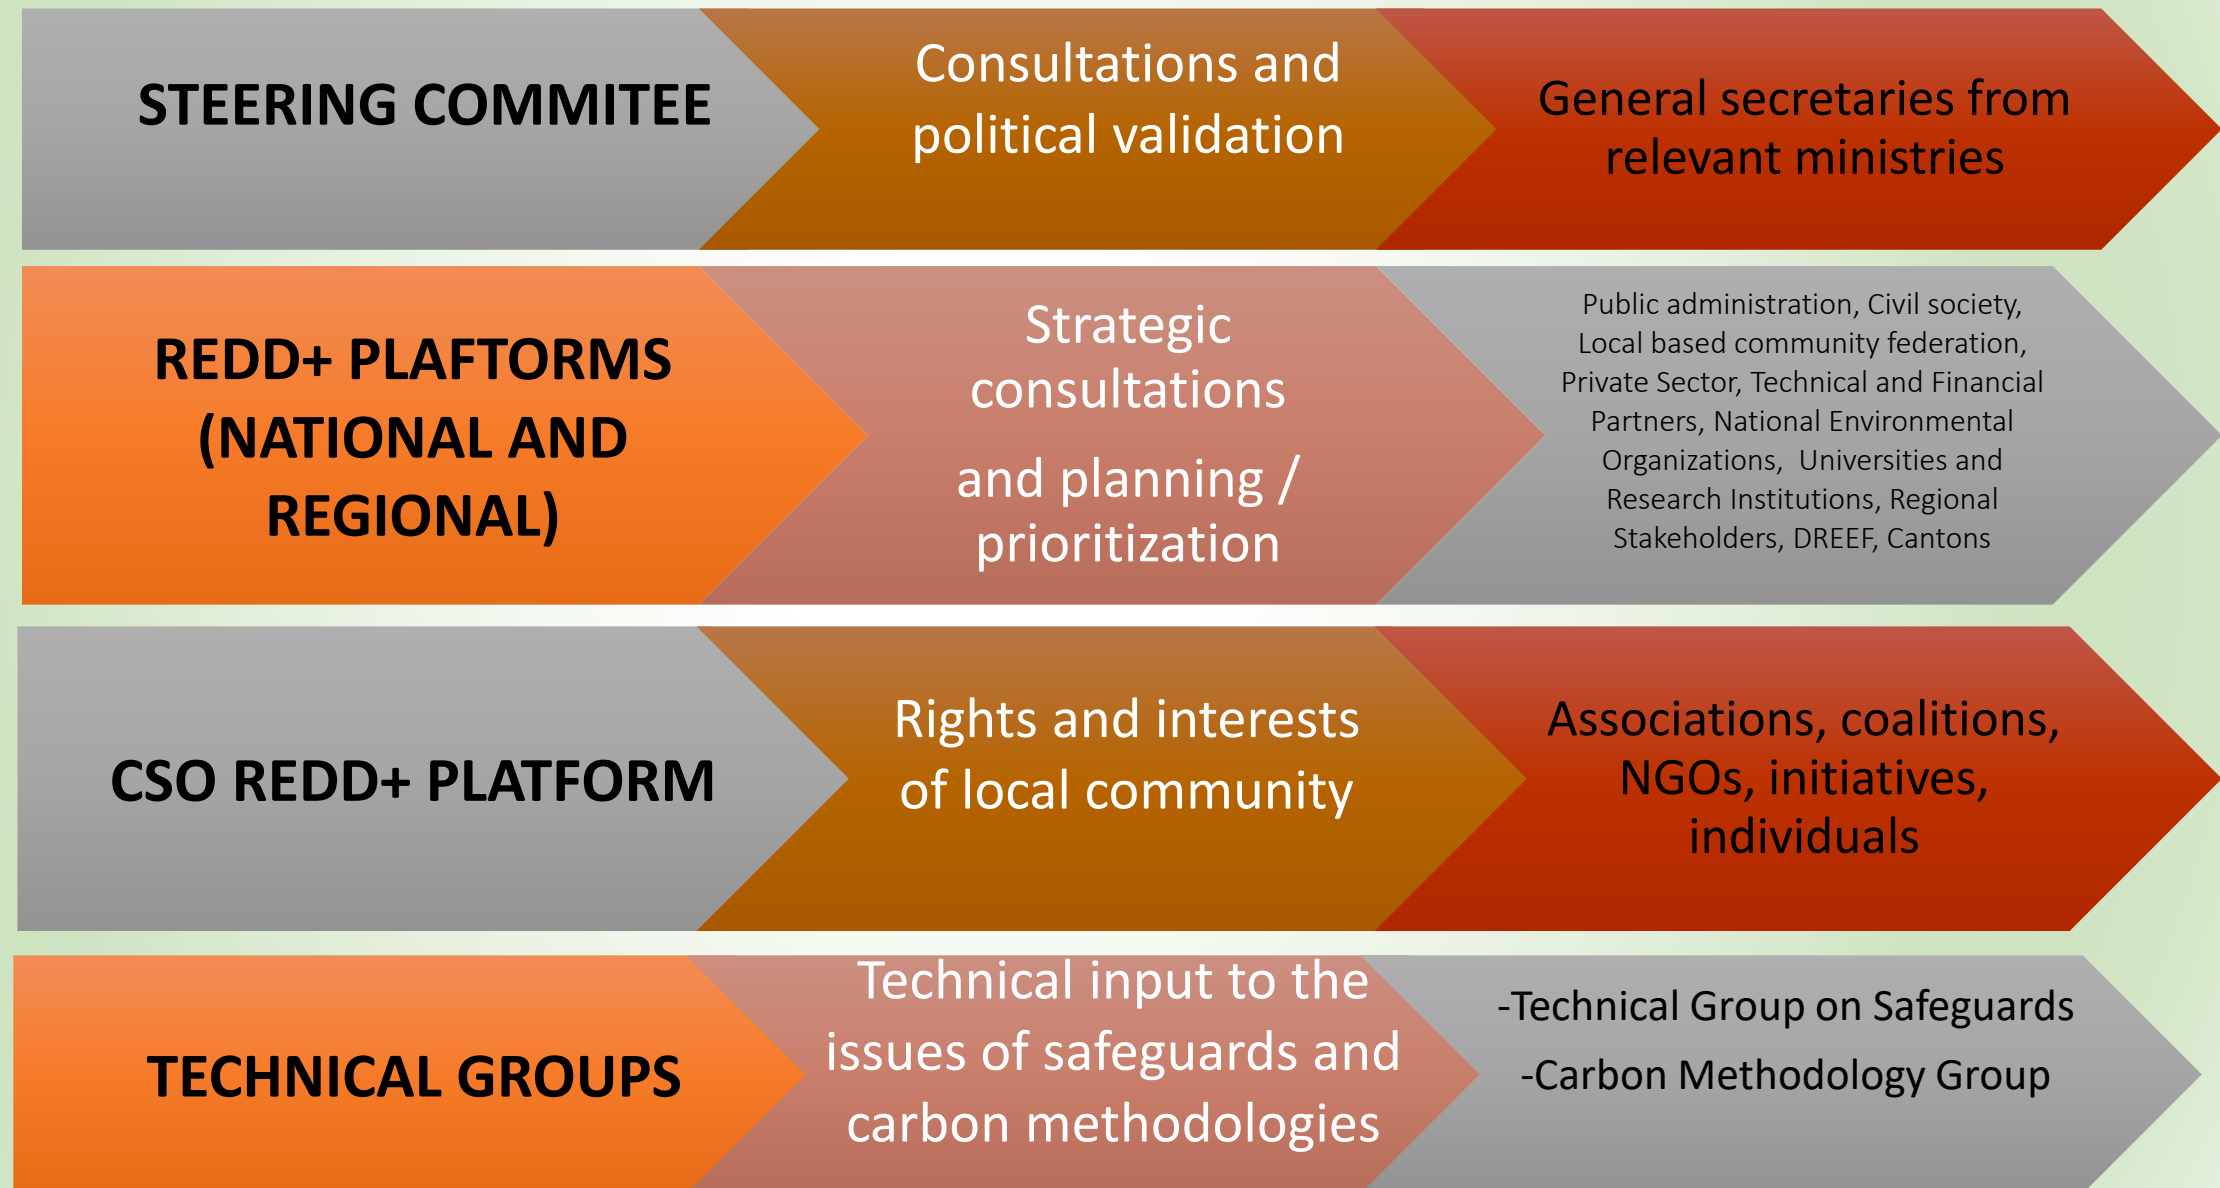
STEERING COMMITEE

Consultations and political validation

General secretaries from relevant ministries

REDD+ PLAFTORMS (NATIONAL AND REGIONAL)

Strategic consultations

and planning / prioritization

Public administration, Civil society, Local based community federation, Private Sector, Technical and Financial Partners, National Environmental Organizations, Universities and Research Institutions, Regional Stakeholders, DREEF, Cantons

CSO REDD+ PLATFORM

Rights and interests of local community

Associations, coalitions, NGOs, initiatives, individuals

TECHNICAL GROUPS

Technical input to the issues of safeguards and carbon methodologies

-Technical Group on Safeguards

-Carbon Methodology Group